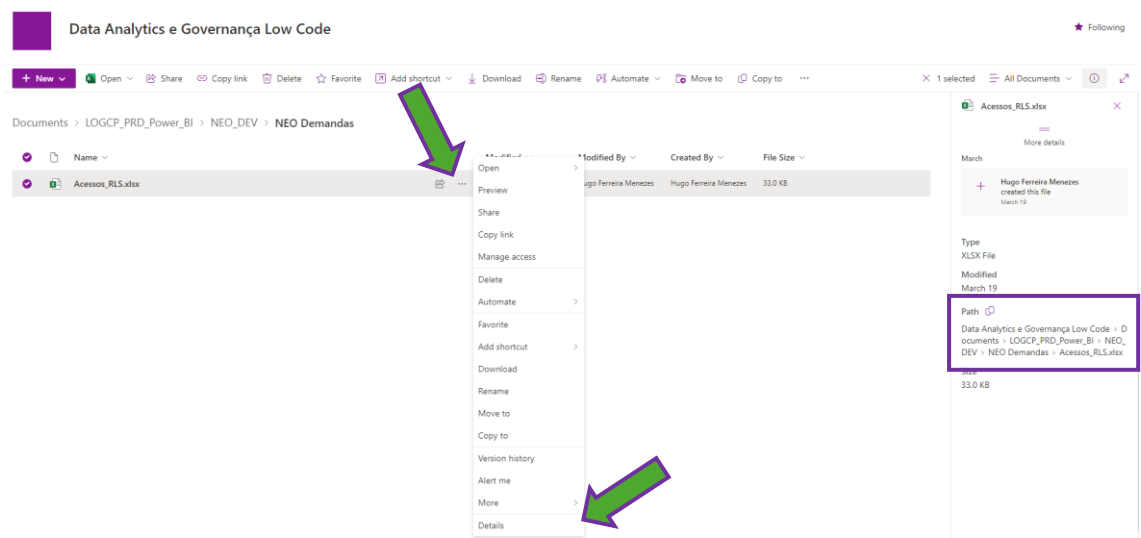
Data Analytics e Governança Low Code

Following

+ New | Open | Share | Copy link | Delete | Favorite | Add shortcut | Download | Rename | Automate | Move to | Copy to | ···

× 1 selected | All Documents

Documents > LOGCP_PRD_Power_BI > NEO_DEV > NEO Demandas

| | Name | Modified | Modified By | Created By | File Size |
|---|---|---|---|---|---|
| | Acessos_RLS.xlsx | | Hugo Ferreira Menezes | Hugo Ferreira Menezes | 33.0 KB |

Open
Preview
Share
Copy link
Manage access
Delete
Automate
Favorite
Add shortcut
Download
Rename
Move to
Copy to
Version history
Alert me
More
Details

Acessos_RLS.xlsx

More details

March

Hugo Ferreira Menezes
created this file
March 19

Type
XLSX File

Modified
March 19

Path
Data Analytics e Governança Low Code > Documents > LOGCP_PRD_Power_BI > NEO_DEV > NEO Demandas > Acessos_RLS.xlsx

Size
33.0 KB